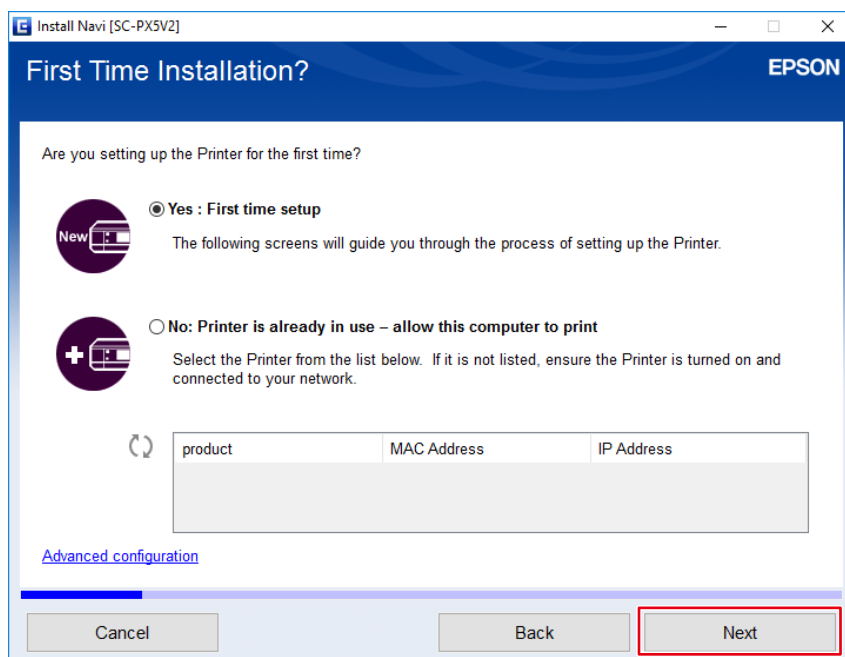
Install Navi [SC-PX5V2]

First Time Installation?

EPSON

Are you setting up the Printer for the first time?

New

Yes : First time setup

The following screens will guide you through the process of setting up the Printer.

No: Printer is already in use – allow this computer to print

Select the Printer from the list below. If it is not listed, ensure the Printer is turned on and connected to your network.

| product | MAC Address | IP Address |
|---|---|---|
| | | |

Advanced configuration

Cancel

Back

Next